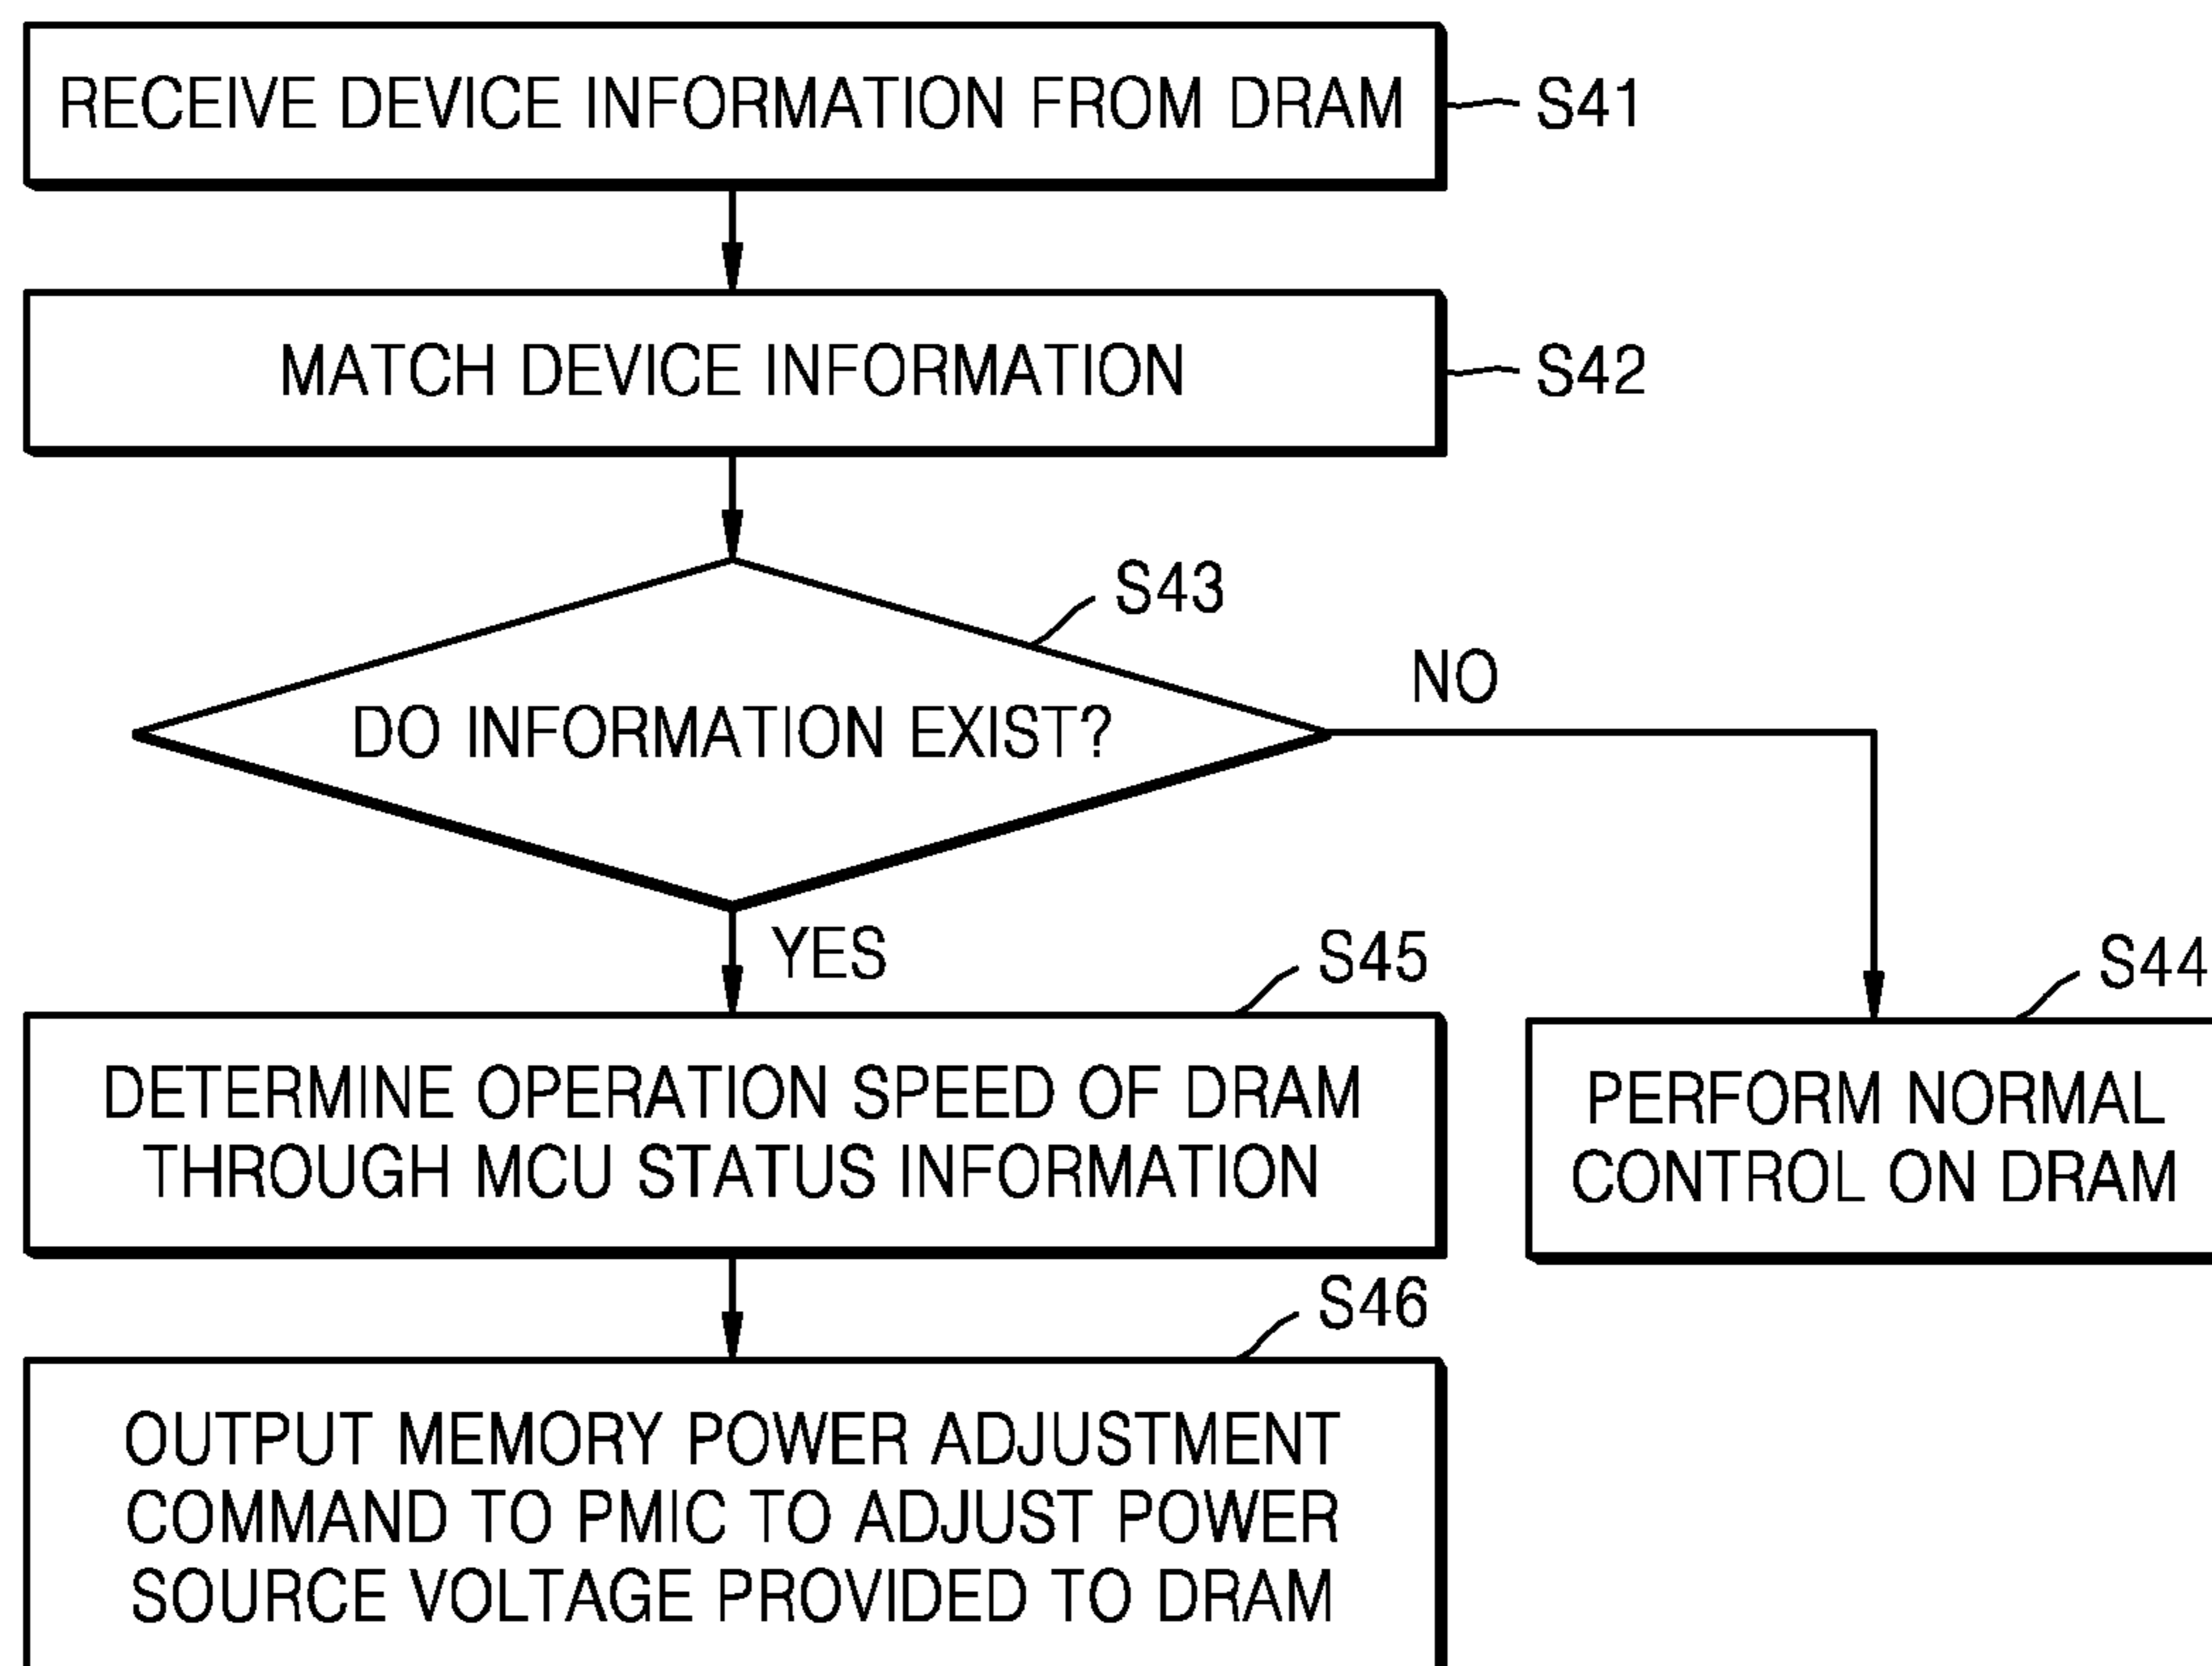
RECEIVE DEVICE INFORMATION FROM DRAM
S41

MATCH DEVICE INFORMATION
S42

S43
DO INFORMATION EXIST?
NO
YES

S45
DETERMINE OPERATION SPEED OF DRAM THROUGH MCU STATUS INFORMATION

S44
PERFORM NORMAL CONTROL ON DRAM

S46
OUTPUT MEMORY POWER ADJUSTMENT COMMAND TO PMIC TO ADJUST POWER SOURCE VOLTAGE PROVIDED TO DRAM